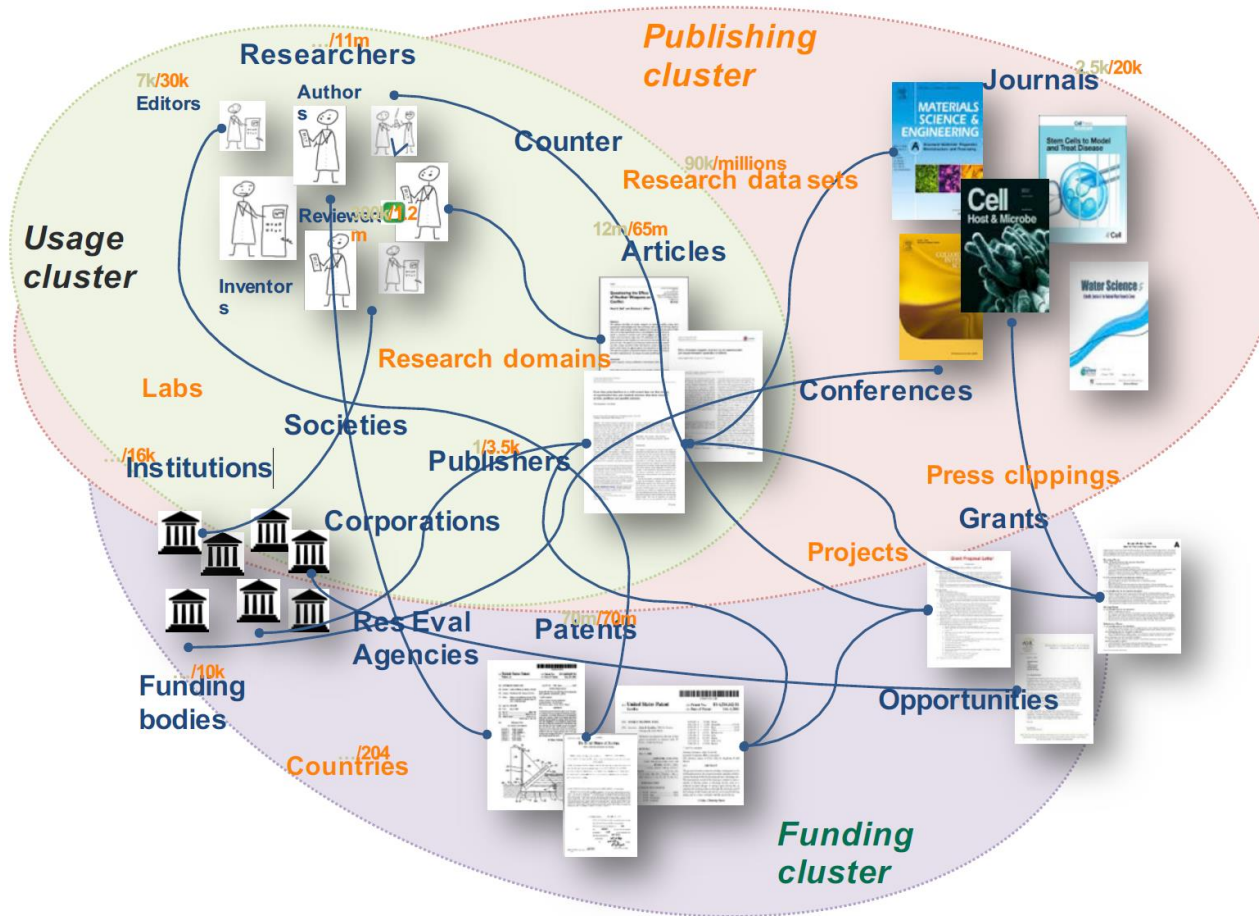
Publishing cluster

…/11m
Researchers

7k/30k
Editors

Authors

Counter

2.5k/20k
Journals

MATERIALS SCIENCE & ENGINEERING

Stem Cells to Model and Treat Disease

90k/millions
Research data sets

Reviewers …/12m

Cell Host & Microbe

Usage cluster

12m/65m
Articles

Inventors

Water Science

Research domains

Labs

Conferences

Societies

…/16k
Institutions

1/3.5k
Publishers

Press clippings

Corporations

Grants

Projects

Res Eval Agencies

70m/70m
Patents

…/10k
Funding bodies

Opportunities

…/204
Countries

Funding cluster